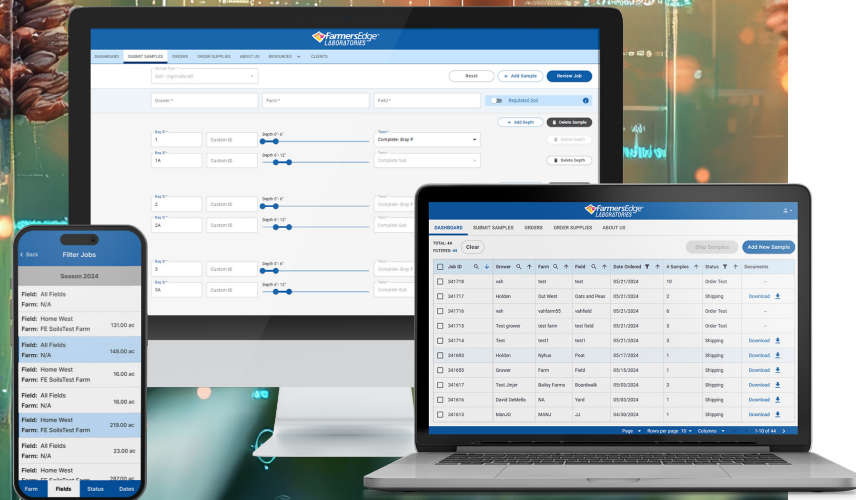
FarmersEdge LABORATORIES

DASHBOARD SUBMIT SAMPLES ORDERS ORDER SUPPLIES ABOUT US RESOURCES CLIENTS

Sample Type
Soil - (Agricultural)

Reset + Add Sample Review Job

Grower * Farm * Field * Regulated Soil

+ Add depth Delete Sample

Bag ID * 1 Custom ID Depth 0"- 6" Tests * Complete+ Grap P Delete Depth
Bag ID * 1A Custom ID Depth 6"- 12" Tests * Complete Sub Delete Depth

Bag ID * 2 Custom ID Depth 0"- 6" Tests * Complete+ Grap P
Bag ID * 2A Custom ID Depth 6"- 12" Tests * Complete Sub

Bag ID * 3 Custom ID Depth 0"- 6" Tests * Complete+ Grap P
Bag ID * 3A Custom ID Depth 6"- 12" Tests * Complete Sub

Back Filter Jobs

Season 2024

Field: All Fields
Farm: N/A

Field: Home West
Farm: FE SoilsTest Farm 131.00 ac

Field: All Fields
Farm: N/A 148.00 ac

Field: Home West
Farm: FE SoilsTest Farm 16.00 ac

Field: All Fields
Farm: N/A 16.00 ac

Field: Home West
Farm: FE SoilsTest Farm 219.00 ac

Field: All Fields
Farm: N/A 23.00 ac

Field: Home West
Farm: FE SoilsTest Farm 287.00 ac

Farm Fields Status Dates

FarmersEdge LABORATORIES

DASHBOARD SUBMIT SAMPLES ORDERS ORDER SUPPLIES ABOUT US

TOTAL: 44
FILTERED: 44
Clear

Ship Samples Add New Sample

| Job ID | Grower | Farm | Field | Date Ordered | # Samples | Status | Documents |
|---|---|---|---|---|---|---|---|
| 341718 | vah | test | test | 05/21/2024 | 10 | Order Test | – |
| 341717 | Holden | Out West | Oats and Peas | 05/21/2024 | 15 | Shipping | Download |
| 341716 | vah | vahfarm55 | vahfield | 05/21/2024 | 6 | Order Test | – |
| 341715 | Test grower | test farm | test field | 05/21/2024 | 3 | Order Test | – |
| 341714 | Test | test1 | test1 | 05/21/2024 | 3 | Shipping | Download |
| 341690 | Holden | Nyhus | Peat | 05/17/2024 | 1 | Shipping | Download |
| 341650 | Grower | Farm | Field | 05/15/2024 | 1 | Shipping | Download |
| 341617 | Test Jinjer | Bailey Farms | Boardwalk | 05/03/2024 | 3 | Shipping | Download |
| 341616 | David DeMello | NA | Yard | 05/03/2024 | 1 | Shipping | Download |
| 341613 | ManJG | MANJ | JJ | 04/30/2024 | 1 | Shipping | Download |

Page Rows per page 10 Columns 1-10 of 44